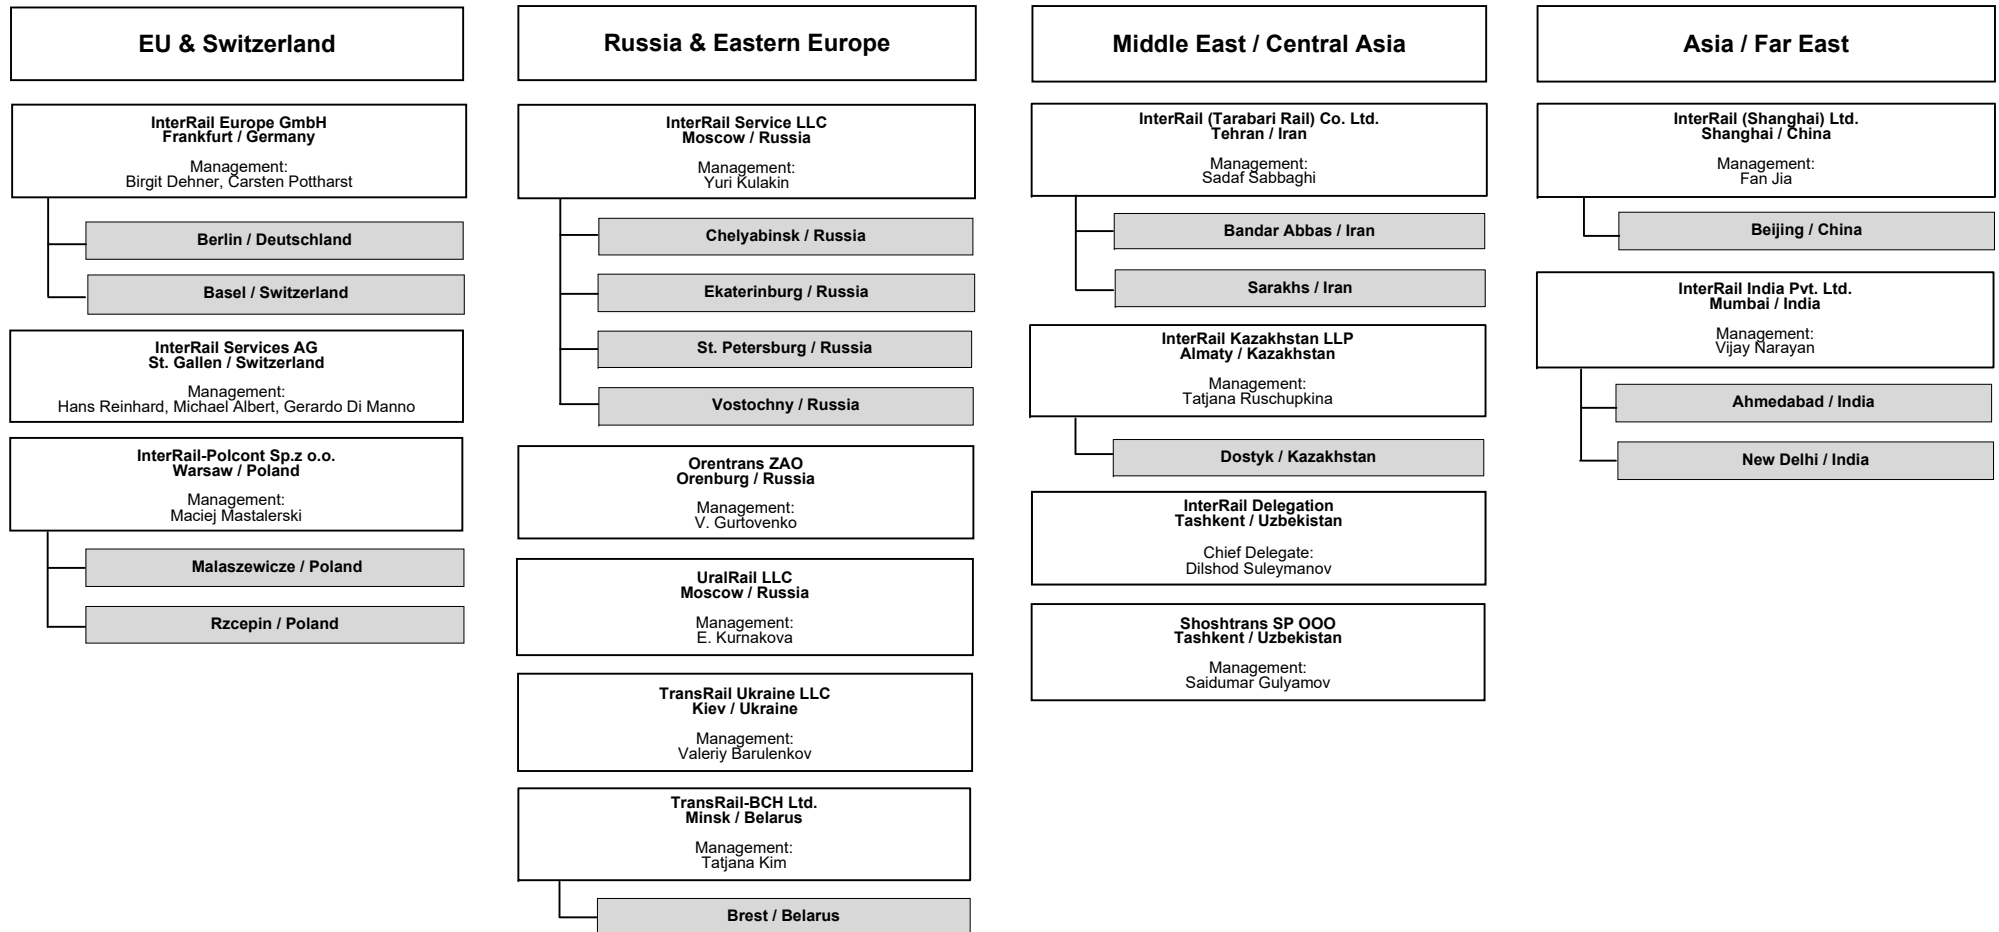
EU & Switzerland

InterRail Europe GmbH
Frankfurt / Germany

Management:
Birgit Dehner, Carsten Pottharst

Berlin / Deutschland

Basel / Switzerland

InterRail Services AG
St. Gallen / Switzerland

Management:
Hans Reinhard, Michael Albert, Gerardo Di Manno

InterRail-Polcont Sp.z o.o.
Warsaw / Poland

Management:
Maciej Mastalerski

Malaszewicze / Poland

Rzcepin / Poland

Russia & Eastern Europe

InterRail Service LLC
Moscow / Russia

Management:
Yuri Kulakin

Chelyabinsk / Russia

Ekaterinburg / Russia

St. Petersburg / Russia

Vostochny / Russia

Orentrans ZAO
Orenburg / Russia

Management:
V. Gurtovenko

UralRail LLC
Moscow / Russia

Management:
E. Kurnakova

TransRail Ukraine LLC
Kiev / Ukraine

Management:
Valeriy Barulenkov

TransRail-BCH Ltd.
Minsk / Belarus

Management:
Tatjana Kim

Brest / Belarus

Middle East / Central Asia

InterRail (Tarabari Rail) Co. Ltd.
Tehran / Iran

Management:
Sadaf Sabbaghi

Bandar Abbas / Iran

Sarakhs / Iran

InterRail Kazakhstan LLP
Almaty / Kazakhstan

Management:
Tatjana Ruschupkina

Dostyk / Kazakhstan

InterRail Delegation
Tashkent / Uzbekistan

Chief Delegate:
Dilshod Suleymanov

Shoshtrans SP OOO
Tashkent / Uzbekistan

Management:
Saidumar Gulyamov

Asia / Far East

InterRail (Shanghai) Ltd.
Shanghai / China

Management:
Fan Jia

Beijing / China

InterRail India Pvt. Ltd.
Mumbai / India

Management:
Vijay Narayan

Ahmedabad / India

New Delhi / India